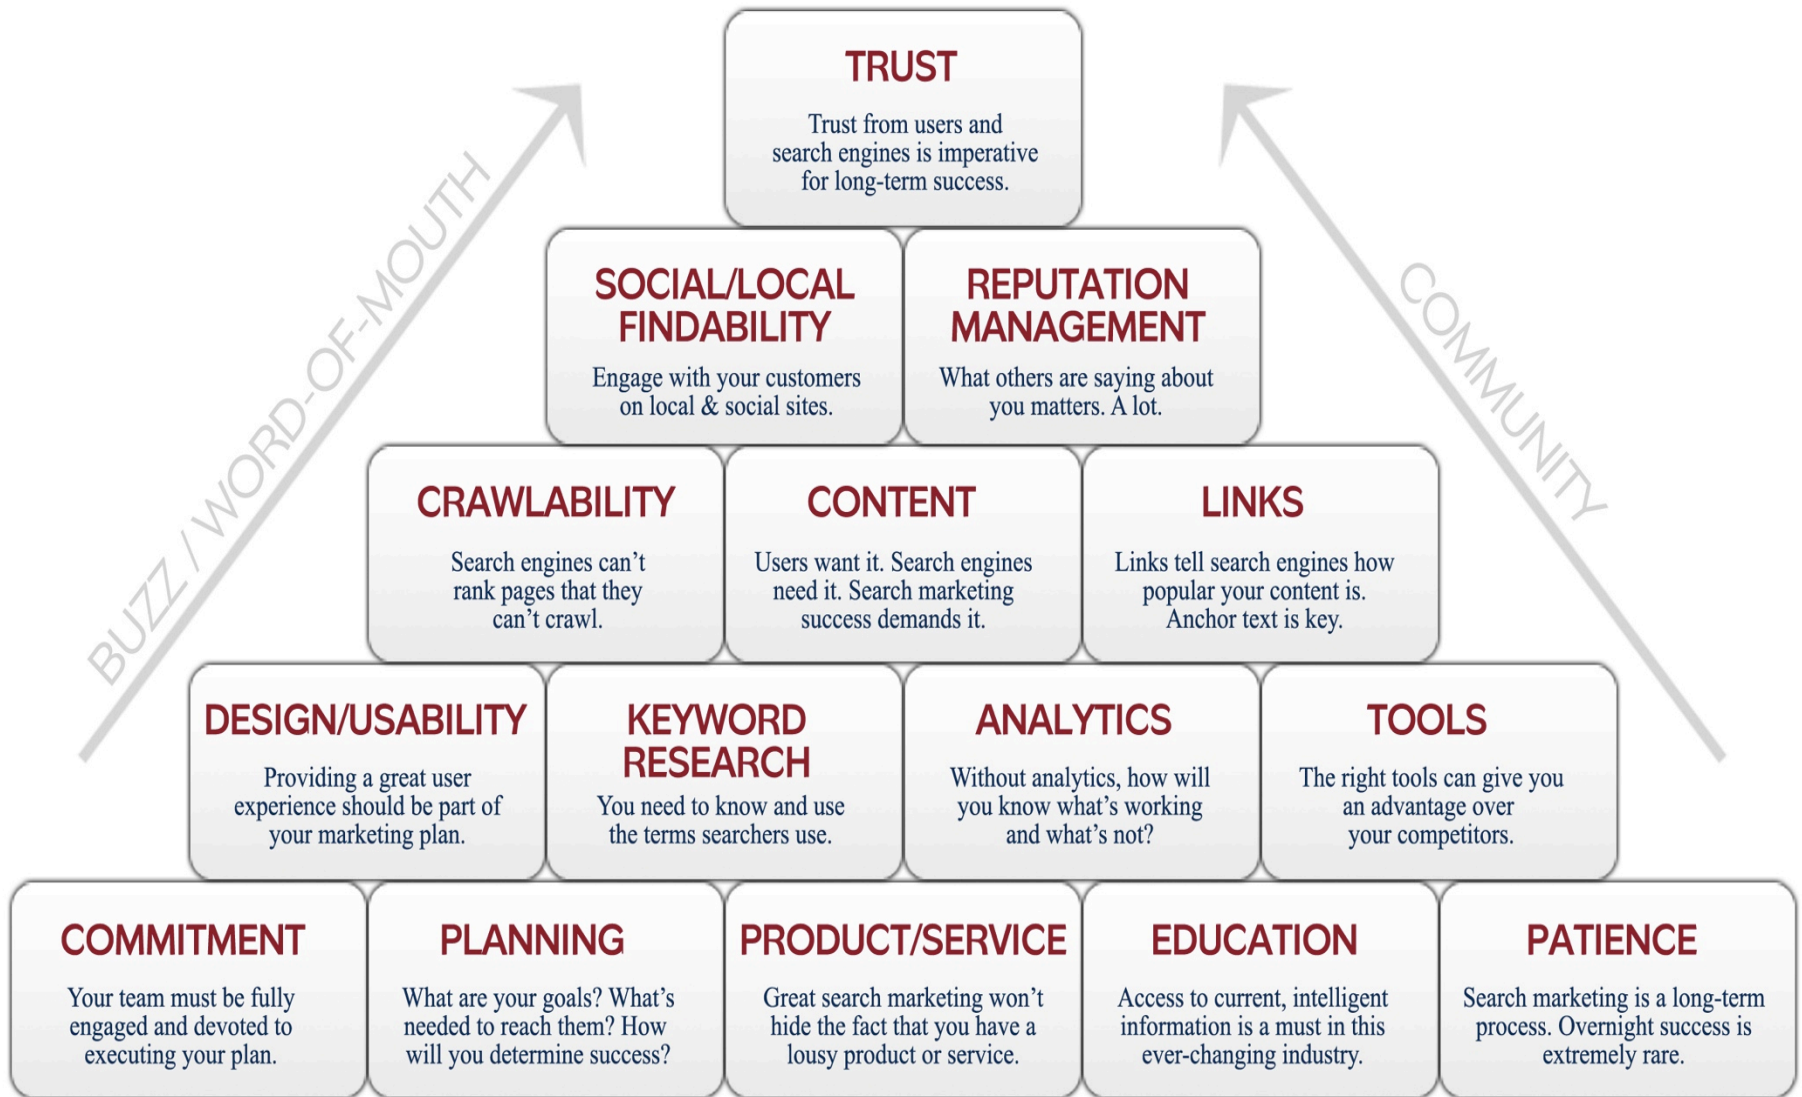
TRUST

Trust from users and search engines is imperative for long-term success.

BUZZ / WORD-OF-MOUTH

COMMUNITY

SOCIAL/LOCAL FINDABILITY

Engage with your customers on local & social sites.

REPUTATION MANAGEMENT

What others are saying about you matters. A lot.

CRAWLABILITY

Search engines can't rank pages that they can't crawl.

CONTENT

Users want it. Search engines need it. Search marketing success demands it.

LINKS

Links tell search engines how popular your content is. Anchor text is key.

DESIGN/USABILITY

Providing a great user experience should be part of your marketing plan.

KEYWORD RESEARCH

You need to know and use the terms searchers use.

ANALYTICS

Without analytics, how will you know what's working and what's not?

TOOLS

The right tools can give you an advantage over your competitors.

COMMITMENT

Your team must be fully engaged and devoted to executing your plan.

PLANNING

What are your goals? What's needed to reach them? How will you determine success?

PRODUCT/SERVICE

Great search marketing won't hide the fact that you have a lousy product or service.

EDUCATION

Access to current, intelligent information is a must in this ever-changing industry.

PATIENCE

Search marketing is a long-term process. Overnight success is extremely rare.